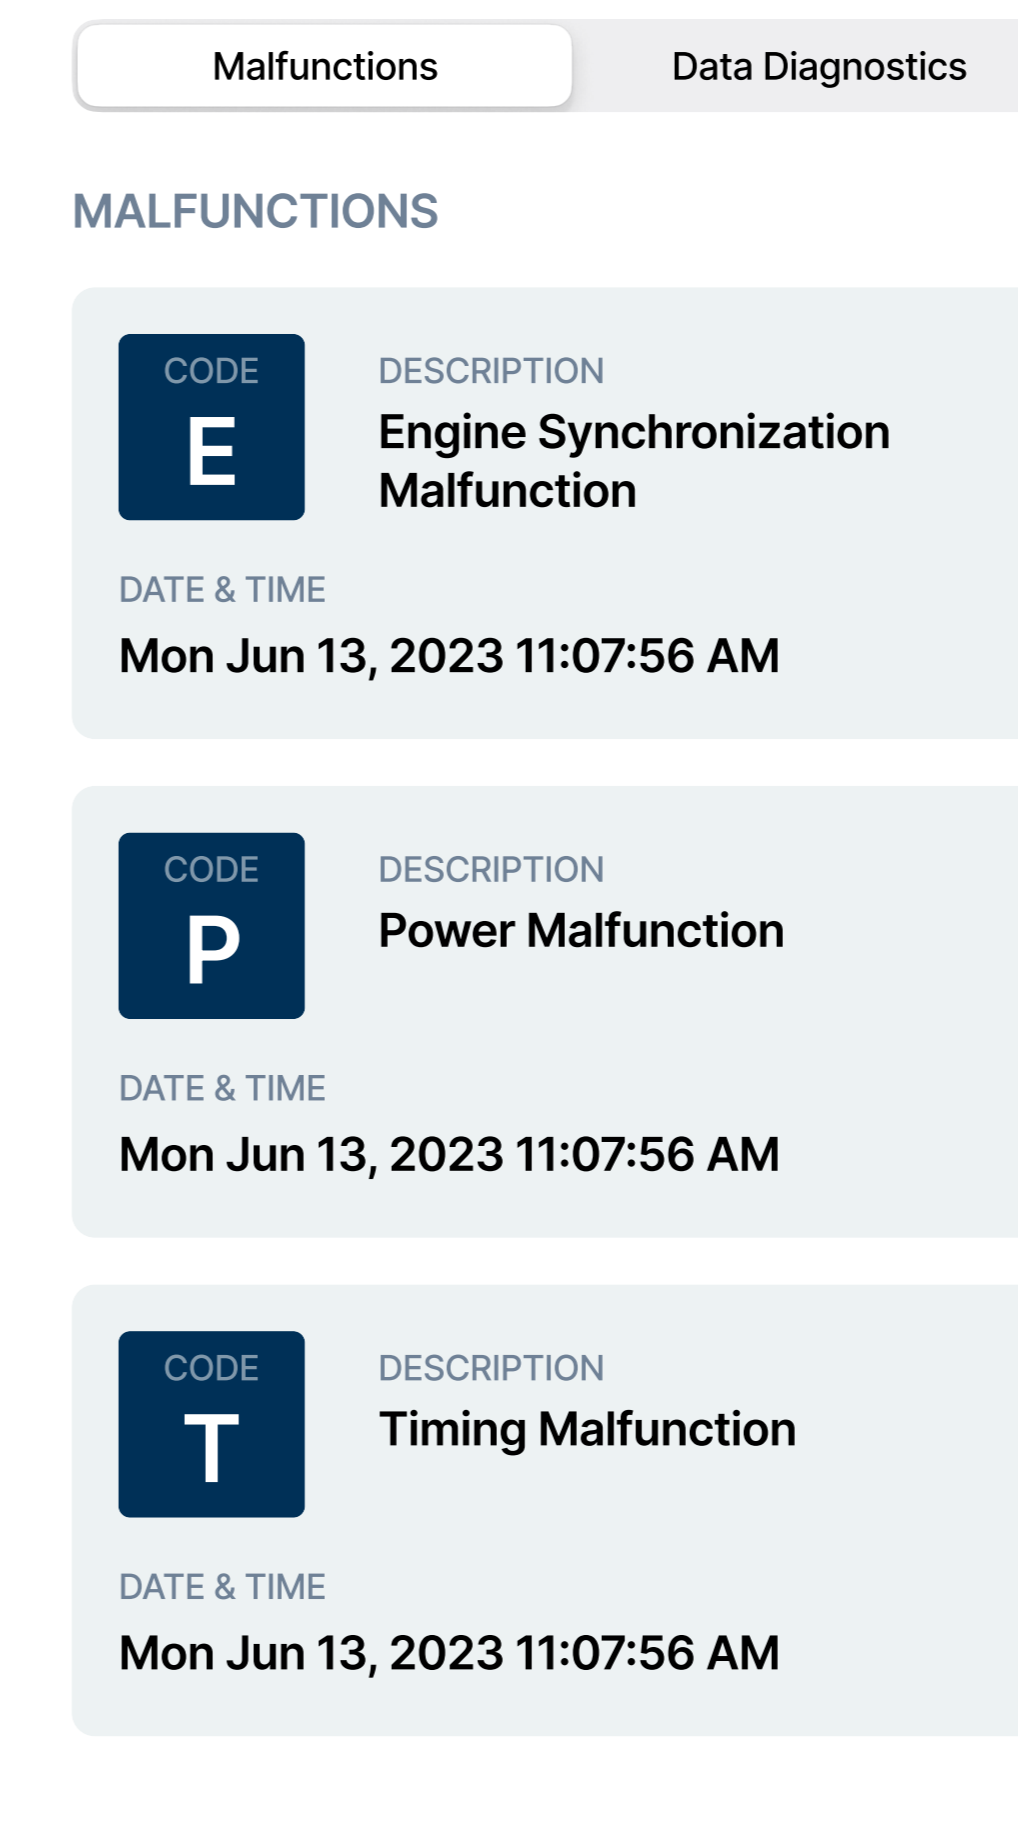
Malfunctions
Data Diagnostics

MALFUNCTIONS

CODE
E

DESCRIPTION
Engine Synchronization Malfunction

DATE & TIME
Mon Jun 13, 2023 11:07:56 AM

CODE
P

DESCRIPTION
Power Malfunction

DATE & TIME
Mon Jun 13, 2023 11:07:56 AM

CODE
T

DESCRIPTION
Timing Malfunction

DATE & TIME
Mon Jun 13, 2023 11:07:56 AM